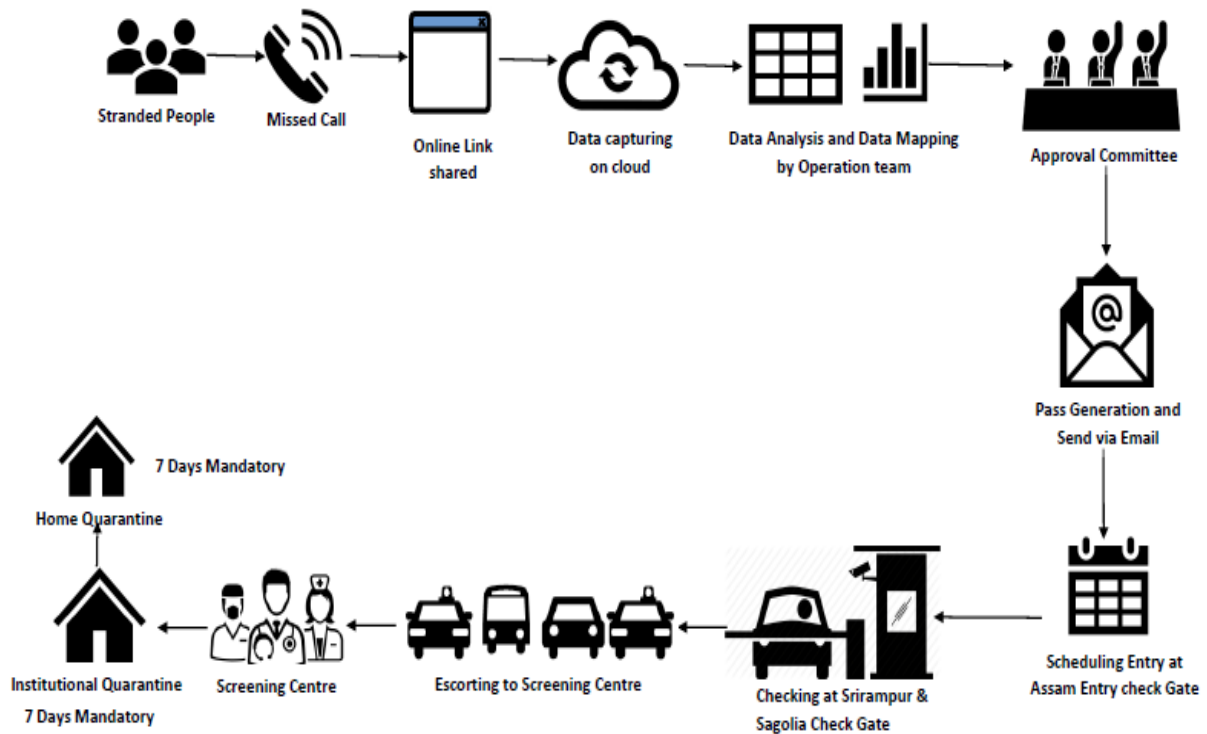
Stranded People

Missed Call

Online Link shared

Data capturing on cloud

Data Analysis and Data Mapping by Operation team

Approval Committee

Pass Generation and Send via Email

Scheduling Entry at Assam Entry check Gate

Checking at Srirampur & Sagolia Check Gate

Escorting to Screening Centre

Screening Centre

Institutional Quarantine 7 Days Mandatory

Home Quarantine

7 Days Mandatory